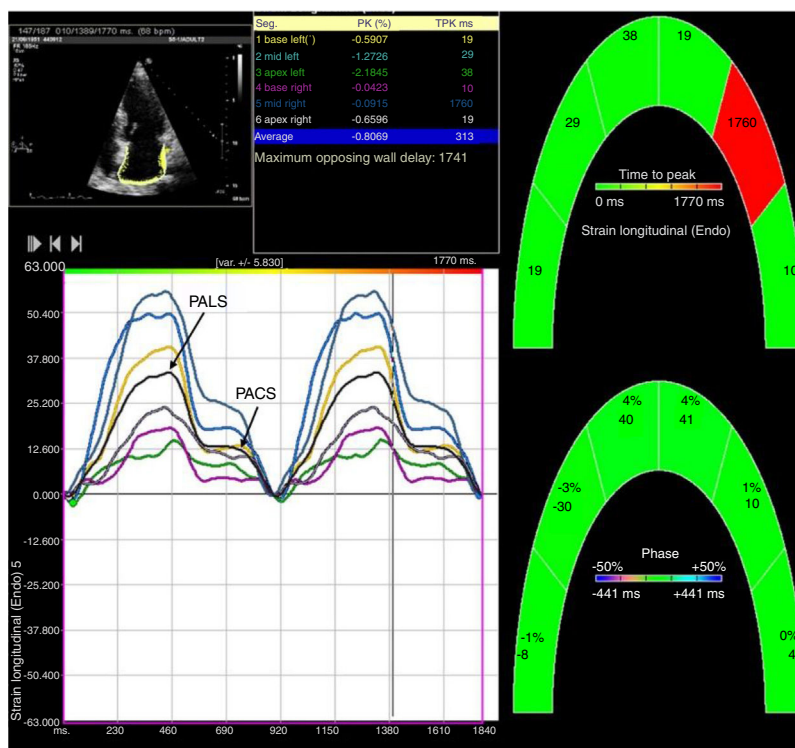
147/187 010/1389/1770 ms. (68 bpm)

| Seg. | PK (%) | TPK ms |
|---|---|---|
| 1 base left(´) | -0.5907 | 19 |
| 2 mid left | -1.2726 | 29 |
| 3 apex left | -2.1845 | 38 |
| 4 base right | -0.0423 | 10 |
| 5 mid right | -0.0915 | 1760 |
| 6 apex right | -0.6596 | 19 |
| Average | -0.8069 | 313 |

Maximum opposing wall delay: 1741

38 19 29 1760 19 10

Time to peak
0 ms 1770 ms
Strain longitudinal (Endo)

63.000 [var. +/- 5.830] 1770 ms.

PALS
PACS

50.400
37.800
25.200
12.600
0.000
-12.600
-25.200
-37.800
-50.400
-63.000

Strain longitudinal (Endo) 5

ms. 230 460 690 920 1150 1380 1610 1840

4% 4%
40 41
-3% 1%
-30 10

Phase
-50% +50%
-441 ms +441 ms

-1% 0%
-8 4